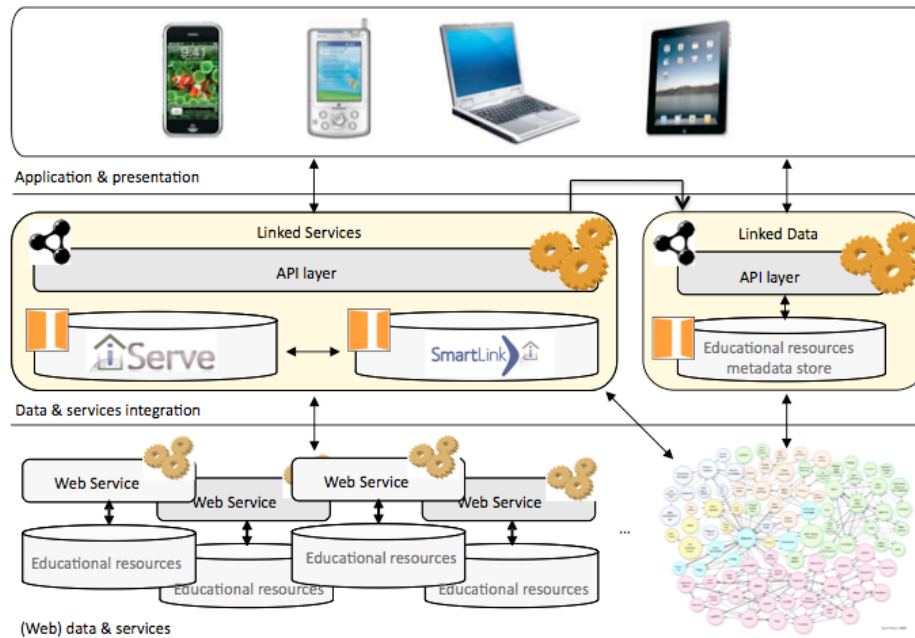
9:41

Application & presentation

Linked Services

API layer

iServe

SmartLink

Linked Data

API layer

Educational resources metadata store

Data & services integration

Web Service

Web Service

Web Service

Web Service

Educational resources

Educational resources

Educational resources

Educational resources

...

(Web) data & services